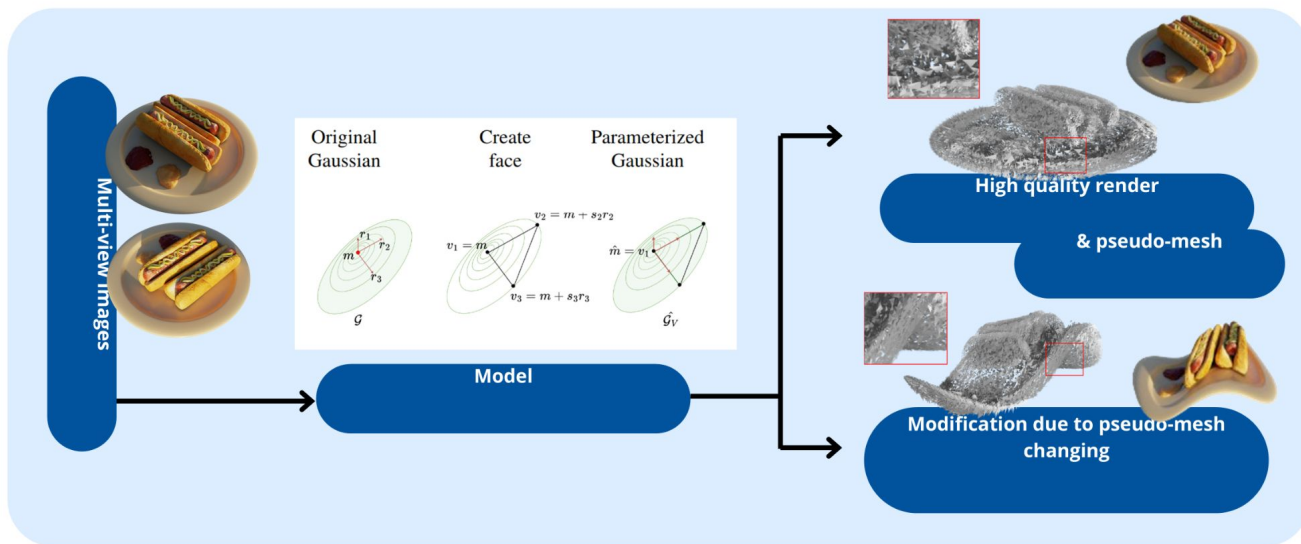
Multi-view images

Original Gaussian

Create face

Parameterized Gaussian

$r_1$ $r_2$ $m$ $r_3$

$\mathcal{G}$

$v_2 = m + s_2 r_2$

$v_1 = m$

$v_3 = m + s_3 r_3$

$\hat{m} = v_1$

$\hat{\mathcal{G}}_V$

Model

High quality render

& pseudo-mesh

Modification due to pseudo-mesh changing